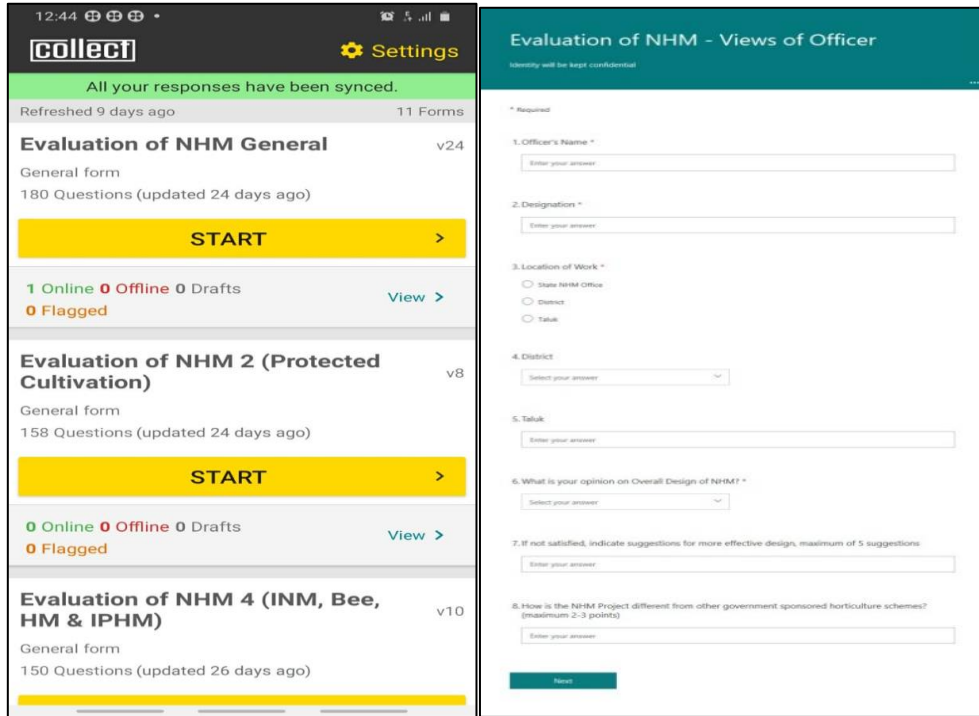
12:44

collect

Settings

All your responses have been synced.

Refreshed 9 days ago

11 Forms

Evaluation of NHM General

v24

General form

180 Questions (updated 24 days ago)

START

1 Online 0 Offline 0 Drafts

0 Flagged

View

Evaluation of NHM 2 (Protected Cultivation)

v8

General form

158 Questions (updated 24 days ago)

START

0 Online 0 Offline 0 Drafts

0 Flagged

View

Evaluation of NHM 4 (INM, Bee, HM & IPHM)

v10

General form

150 Questions (updated 26 days ago)

Evaluation of NHM - Views of Officer

Identity will be kept confidential

* Required

1. Officer's Name *

Enter your answer

2. Designation *

Enter your answer

3. Location of Work *

State NHM Office

District

Taluk

4. District

Select your answer

5. Taluk

Enter your answer

6. What is your opinion on Overall Design of NHM? *

Select your answer

7. If not satisfied, indicate suggestions for more effective design, maximum of 5 suggestions

Enter your answer

8. How is the NHM Project different from other government sponsored horticulture schemes? (maximum 2-3 points)

Enter your answer

Next